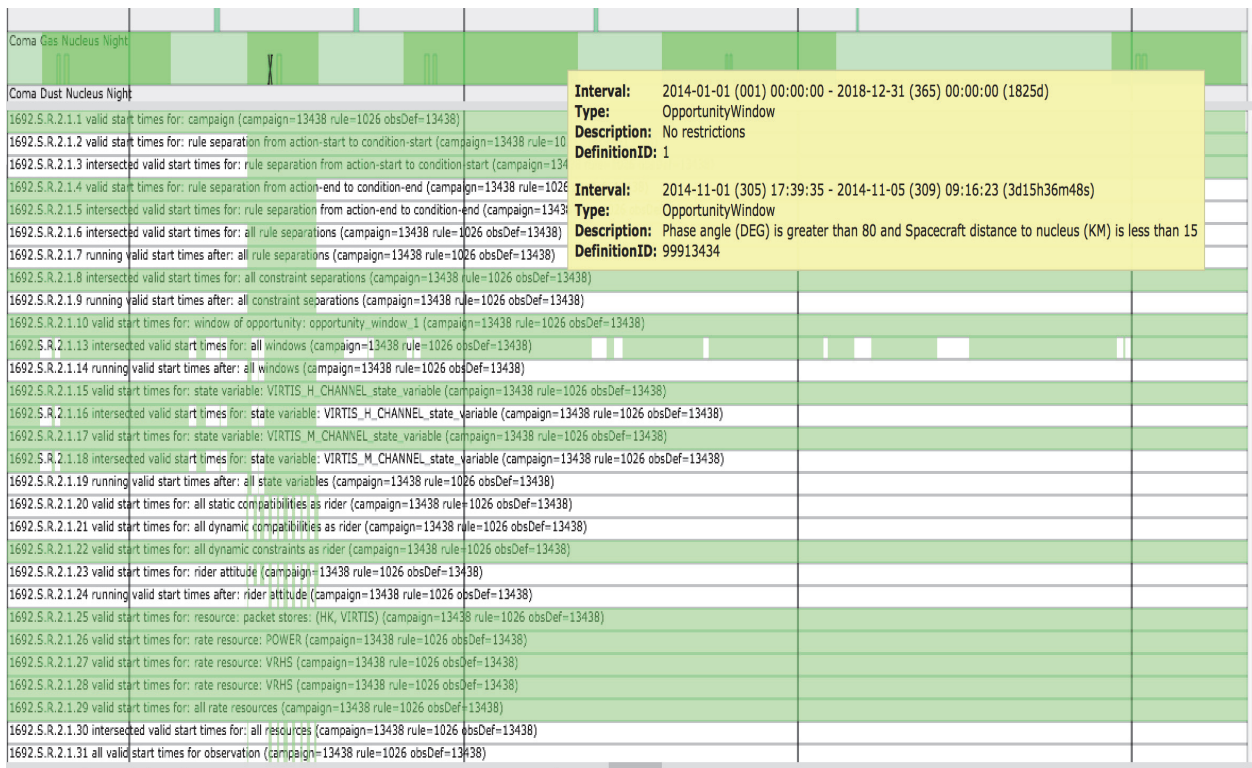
Coma Gas Nucleus Night

Coma Dust Nucleus Night

Interval: 2014-01-01 (001) 00:00:00 - 2018-12-31 (365) 00:00:00 (1825d)
Type: OpportunityWindow
Description: No restrictions
DefinitionID: 1

Interval: 2014-11-01 (305) 17:39:35 - 2014-11-05 (309) 09:16:23 (3d15h36m48s)
Type: OpportunityWindow
Description: Phase angle (DEG) is greater than 80 and Spacecraft distance to nucleus (KM) is less than 15
DefinitionID: 99913434

1692.S.R.2.1.1 valid start times for: campaign (campaign=13438 rule=1026 obsDef=13438)
1692.S.R.2.1.2 valid start times for: rule separation from action-start to condition-start (campaign=13438 rule=10
1692.S.R.2.1.3 intersected valid start times for: rule separation from action-start to condition-start (campaign=134
1692.S.R.2.1.4 valid start times for: rule separation from action-end to condition-end (campaign=13438 rule=1026
1692.S.R.2.1.5 intersected valid start times for: rule separation from action-end to condition-end (campaign=13438
1692.S.R.2.1.6 intersected valid start times for: all rule separations (campaign=13438 rule=1026 obsDef=13438)
1692.S.R.2.1.7 running valid start times after: all rule separations (campaign=13438 rule=1026 obsDef=13438)
1692.S.R.2.1.8 intersected valid start times for: all constraint separations (campaign=13438 rule=1026 obsDef=13438)
1692.S.R.2.1.9 running valid start times after: all constraint separations (campaign=13438 rule=1026 obsDef=13438)
1692.S.R.2.1.10 valid start times for: window of opportunity: opportunity_window_1 (campaign=13438 rule=1026 obsDef=13438)
1692.S.R.2.1.13 intersected valid start times for: all windows (campaign=13438 rule=1026 obsDef=13438)
1692.S.R.2.1.14 running valid start times after: all windows (campaign=13438 rule=1026 obsDef=13438)
1692.S.R.2.1.15 valid start times for: state variable: VIRTIS_H_CHANNEL_state_variable (campaign=13438 rule=1026 obsDef=13438)
1692.S.R.2.1.16 intersected valid start times for: state variable: VIRTIS_H_CHANNEL_state_variable (campaign=13438 rule=1026 obsDef=13438)
1692.S.R.2.1.17 valid start times for: state variable: VIRTIS_M_CHANNEL_state_variable (campaign=13438 rule=1026 obsDef=13438)
1692.S.R.2.1.18 intersected valid start times for: state variable: VIRTIS_M_CHANNEL_state_variable (campaign=13438 rule=1026 obsDef=13438)
1692.S.R.2.1.19 running valid start times after: all state variables (campaign=13438 rule=1026 obsDef=13438)
1692.S.R.2.1.20 valid start times for: all static compatibilities as rider (campaign=13438 rule=1026 obsDef=13438)
1692.S.R.2.1.21 valid start times for: all dynamic compatibilities as rider (campaign=13438 rule=1026 obsDef=13438)
1692.S.R.2.1.22 valid start times for: all dynamic constraints as rider (campaign=13438 rule=1026 obsDef=13438)
1692.S.R.2.1.23 valid start times for: rider attitude (campaign=13438 rule=1026 obsDef=13438)
1692.S.R.2.1.24 running valid start times after: rider attitude (campaign=13438 rule=1026 obsDef=13438)
1692.S.R.2.1.25 valid start times for: resource: packet stores: (HK, VIRTIS) (campaign=13438 rule=1026 obsDef=13438)
1692.S.R.2.1.26 valid start times for: rate resource: POWER (campaign=13438 rule=1026 obsDef=13438)
1692.S.R.2.1.27 valid start times for: rate resource: VRHS (campaign=13438 rule=1026 obsDef=13438)
1692.S.R.2.1.28 valid start times for: rate resource: VRHS (campaign=13438 rule=1026 obsDef=13438)
1692.S.R.2.1.29 valid start times for: all rate resources (campaign=13438 rule=1026 obsDef=13438)
1692.S.R.2.1.30 intersected valid start times for: all resources (campaign=13438 rule=1026 obsDef=13438)
1692.S.R.2.1.31 all valid start times for observation (campaign=13438 rule=1026 obsDef=13438)